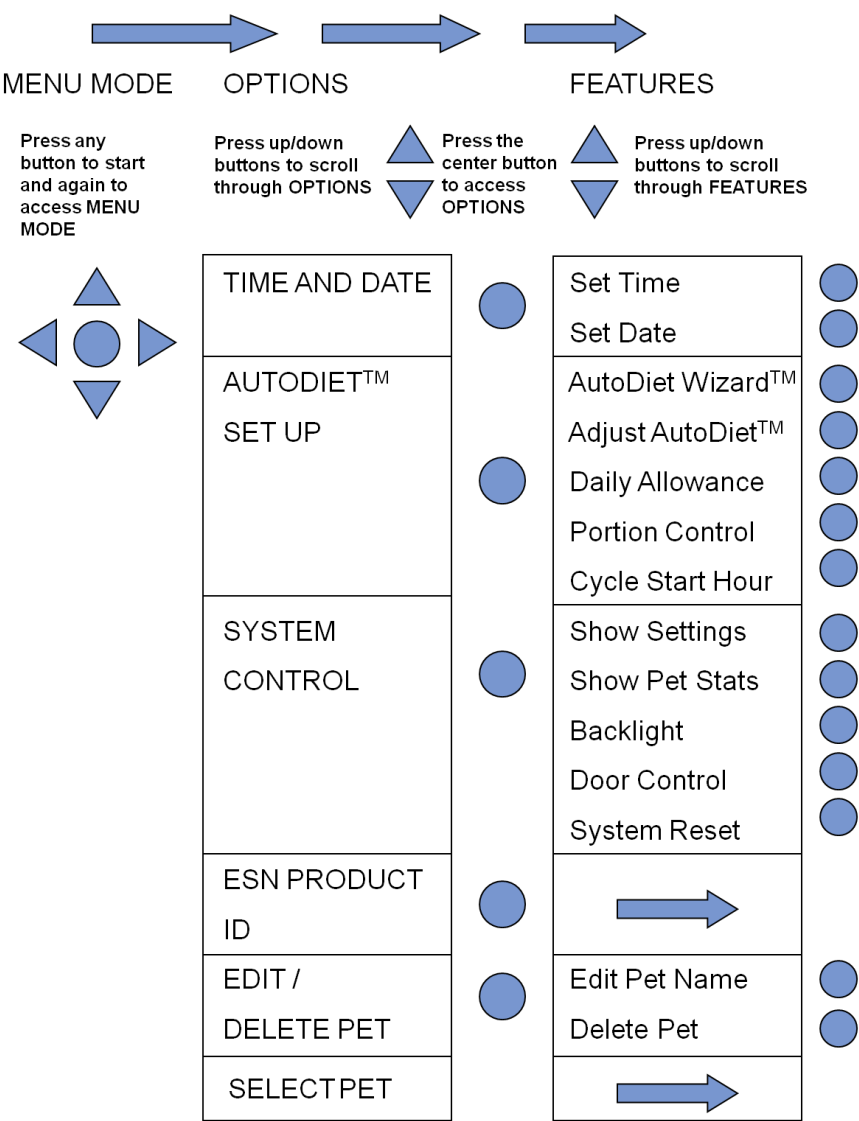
MENU MODE

OPTIONS

FEATURES

Press any button to start and again to access MENU MODE

Press up/down buttons to scroll through OPTIONS

Press the center button to access OPTIONS

Press up/down buttons to scroll through FEATURES

| OPTIONS | FEATURES |
|---|---|
| TIME AND DATE | Set Time<br>Set Date |
| AUTODIET$^{TM}$ SET UP | AutoDiet Wizard$^{TM}$<br>Adjust AutoDiet$^{TM}$<br>Daily Allowance<br>Portion Control<br>Cycle Start Hour |
| SYSTEM CONTROL | Show Settings<br>Show Pet Stats<br>Backlight<br>Door Control<br>System Reset |
| ESN PRODUCT ID | |
| EDIT / DELETE PET | Edit Pet Name<br>Delete Pet |
| SELECT PET | |